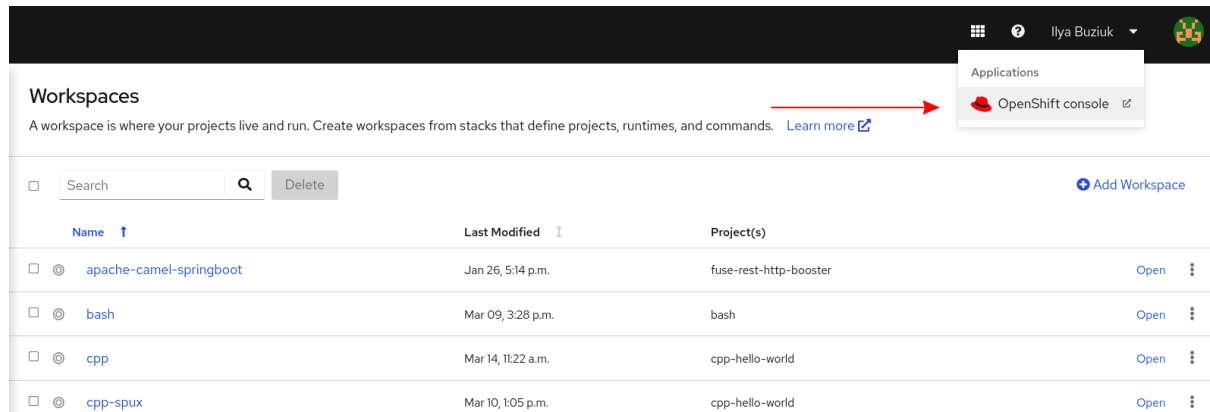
Ilya Buziuk

Applications

OpenShift console

Workspaces

A workspace is where your projects live and run. Create workspaces from stacks that define projects, runtimes, and commands. Learn more

Search

Delete

Add Workspace

| Name | Last Modified | Project(s) | |
|---|---|---|---|
| apache-camel-springboot | Jan 26, 5:14 p.m. | fuse-rest-http-booster | Open |
| bash | Mar 09, 3:28 p.m. | bash | Open |
| cpp | Mar 14, 11:22 a.m. | cpp-hello-world | Open |
| cpp-spux | Mar 10, 1:05 p.m. | cpp-hello-world | Open |